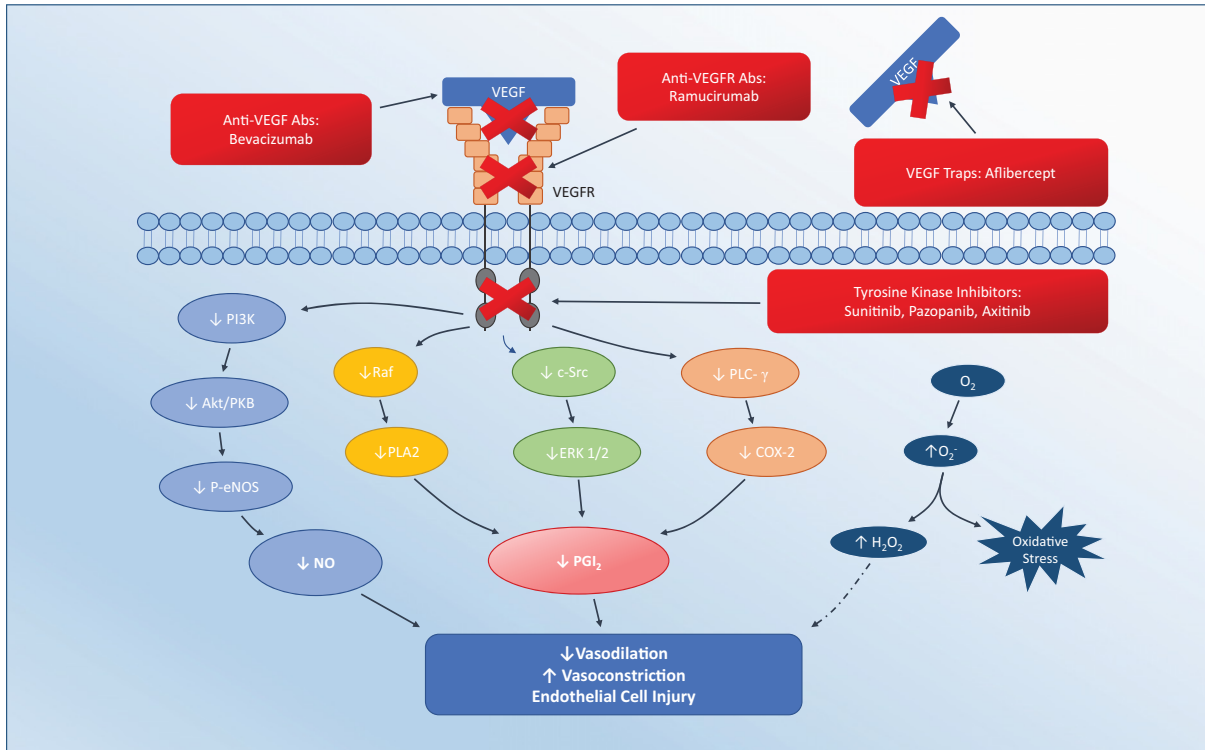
Anti-VEGF Abs:
Bevacizumab

VEGF

Anti-VEGFR Abs:
Ramucirumab

VEGF

VEGF Traps: Aflibercept

VEGFR

Tyrosine Kinase Inhibitors:
Sunitinib, Pazopanib, Axitinib

↓ PI3K

↓ Akt/PKB

↓ P-eNOS

↓ NO

↓Raf

↓PLA2

↓ c-Src

↓ERK 1/2

↓ PLC- $\gamma$

↓ COX-2

↓ PGI$_2$

$O_2$

↑$O_2^-$

↑ $H_2O_2$

Oxidative Stress

↓Vasodilation
↑ Vasoconstriction
Endothelial Cell Injury